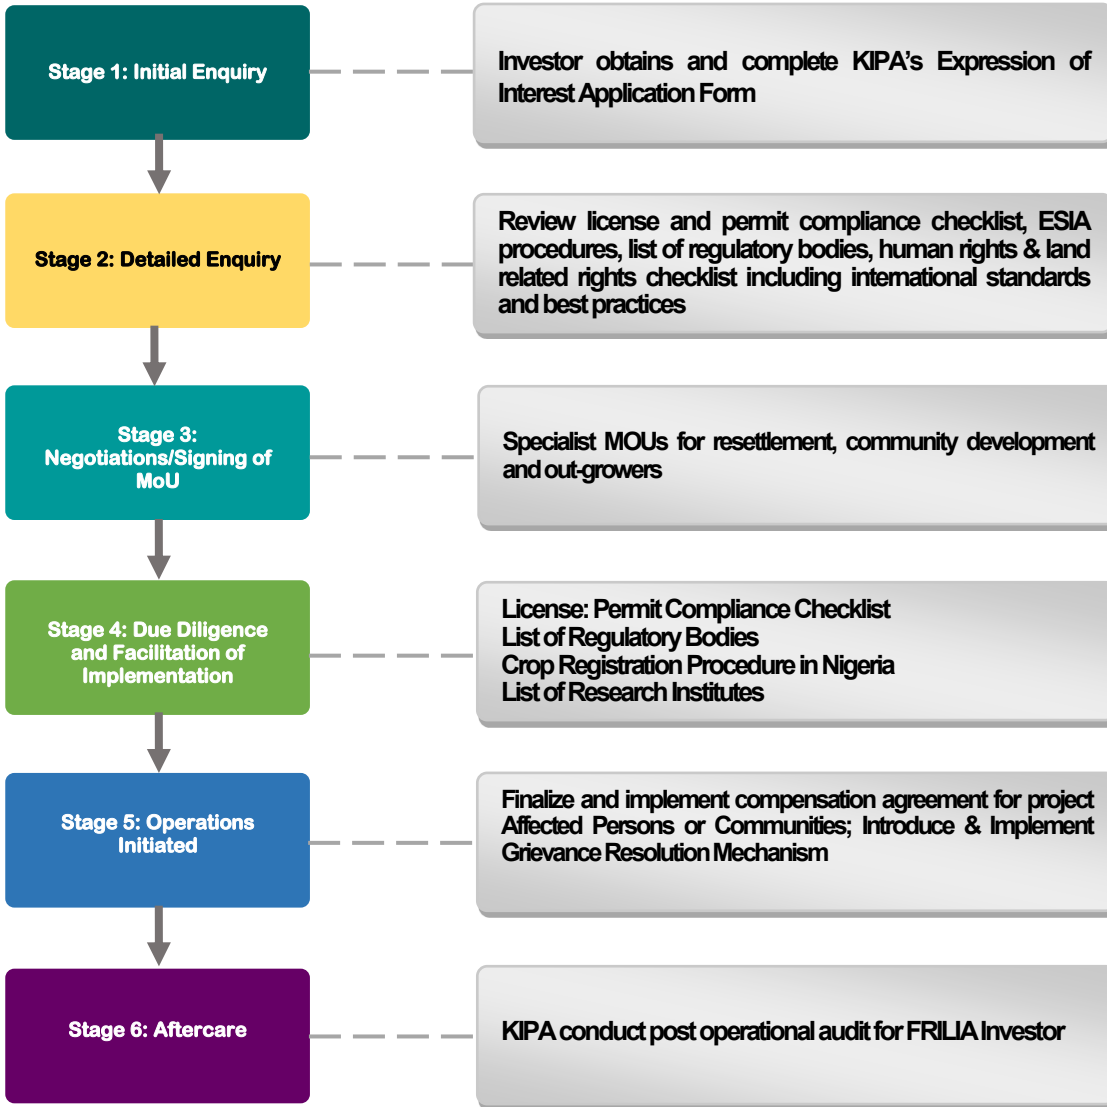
Stage 1: Initial Enquiry

Investor obtains and complete KIPA's Expression of Interest Application Form

Stage 2: Detailed Enquiry

Review license and permit compliance checklist, ESIA procedures, list of regulatory bodies, human rights & land related rights checklist including international standards and best practices

Stage 3: Negotiations/Signing of MoU

Specialist MOUs for resettlement, community development and out-growers

Stage 4: Due Diligence and Facilitation of Implementation

License: Permit Compliance Checklist
List of Regulatory Bodies
Crop Registration Procedure in Nigeria
List of Research Institutes

Stage 5: Operations Initiated

Finalize and implement compensation agreement for project Affected Persons or Communities; Introduce & Implement Grievance Resolution Mechanism

Stage 6: Aftercare

KIPA conduct post operational audit for FRILIA Investor